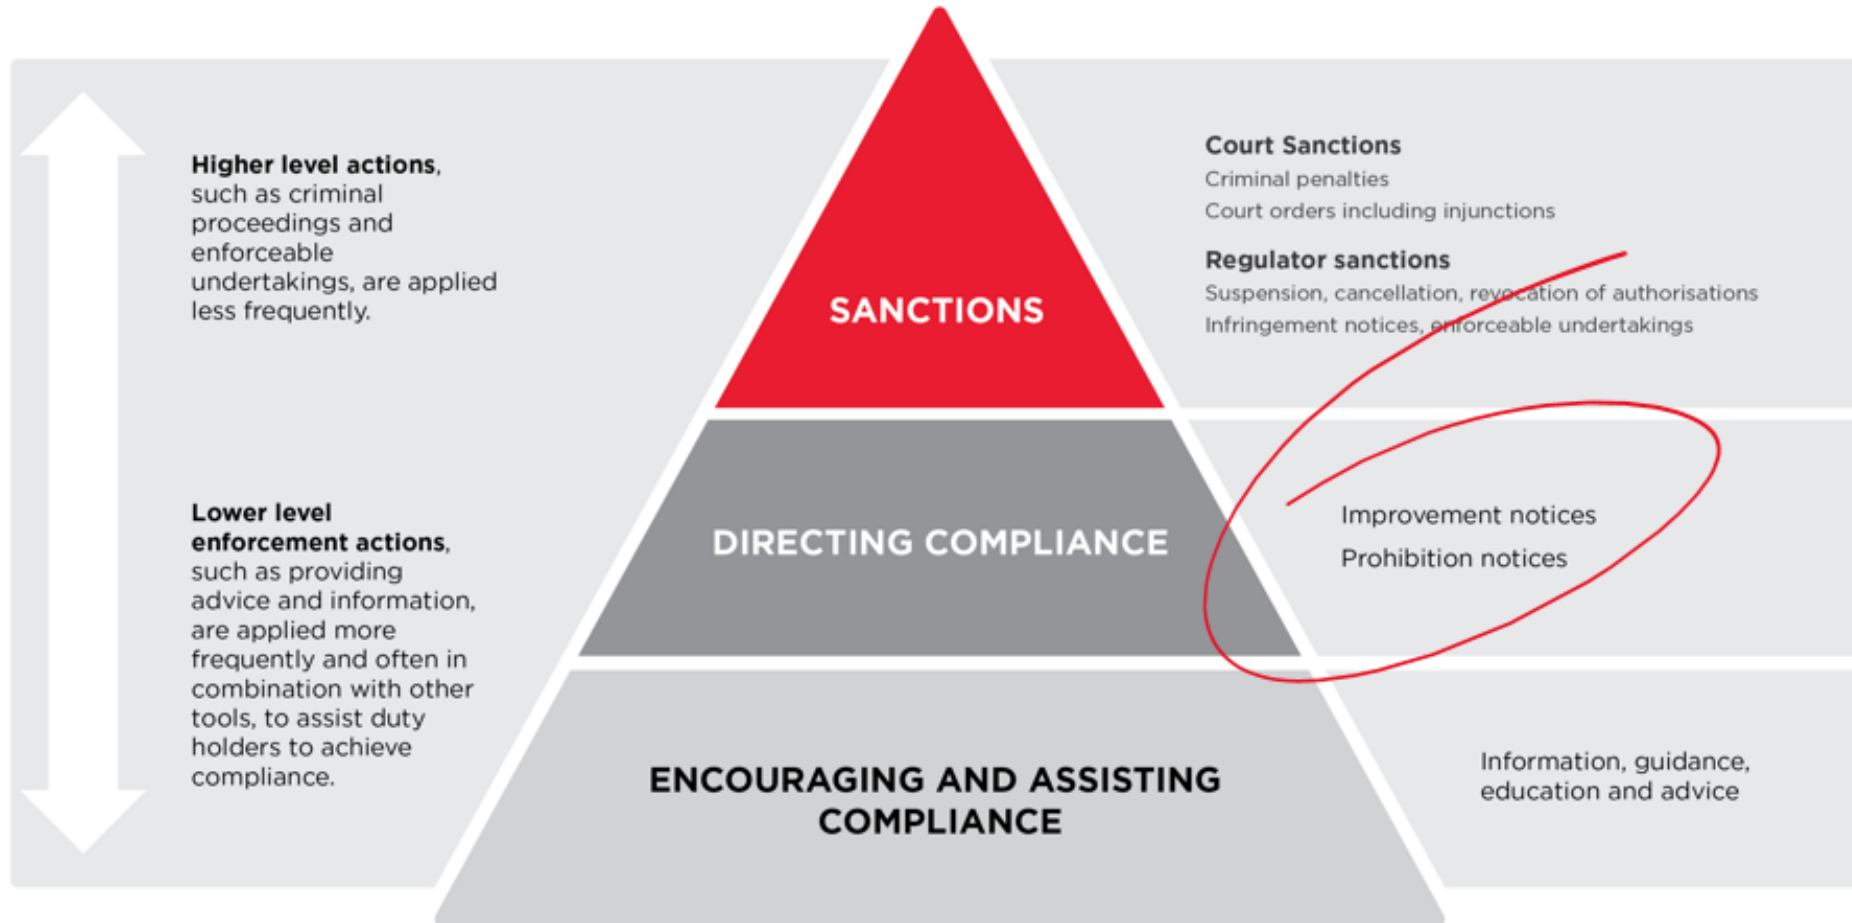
**Higher level actions**, such as criminal proceedings and enforceable undertakings, are applied less frequently.

**Lower level enforcement actions**, such as providing advice and information, are applied more frequently and often in combination with other tools, to assist duty holders to achieve compliance.

SANCTIONS

DIRECTING COMPLIANCE

ENCOURAGING AND ASSISTING COMPLIANCE

**Court Sanctions**
Criminal penalties
Court orders including injunctions

**Regulator sanctions**
Suspension, cancellation, revocation of authorisations
Infringement notices, enforceable undertakings

Improvement notices
Prohibition notices

Information, guidance, education and advice